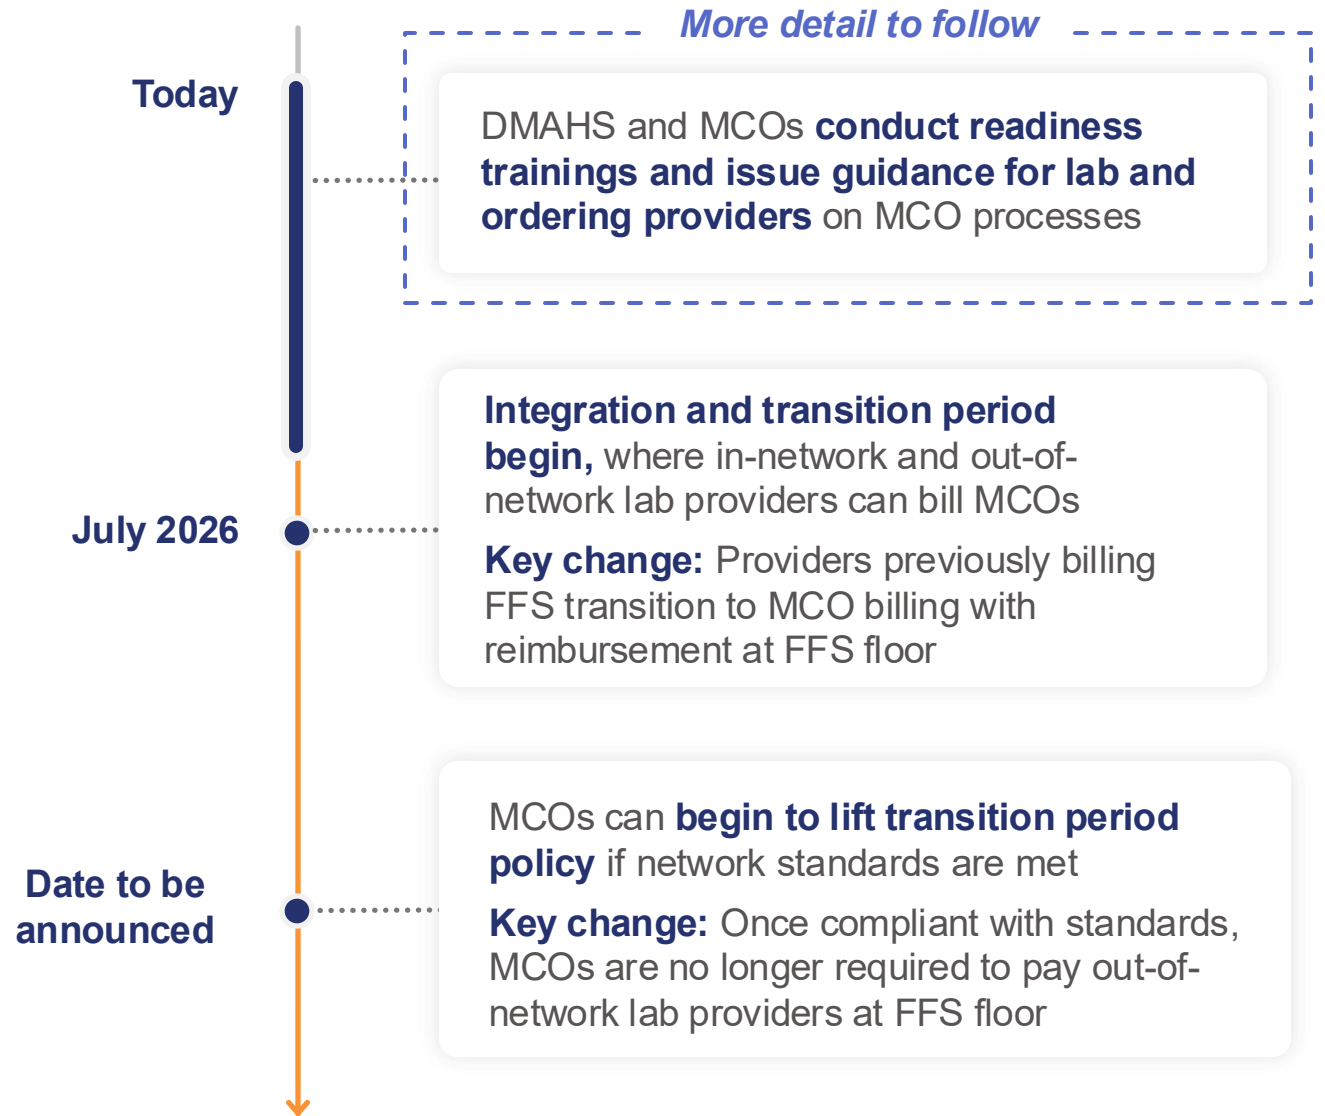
More detail to follow

Today

DMAHS and MCOs conduct readiness trainings and issue guidance for lab and ordering providers on MCO processes

July 2026

Integration and transition period begin, where in-network and out-of-network lab providers can bill MCOs

Key change: Providers previously billing FFS transition to MCO billing with reimbursement at FFS floor

Date to be announced

MCOs can begin to lift transition period policy if network standards are met

Key change: Once compliant with standards, MCOs are no longer required to pay out-of-network lab providers at FFS floor